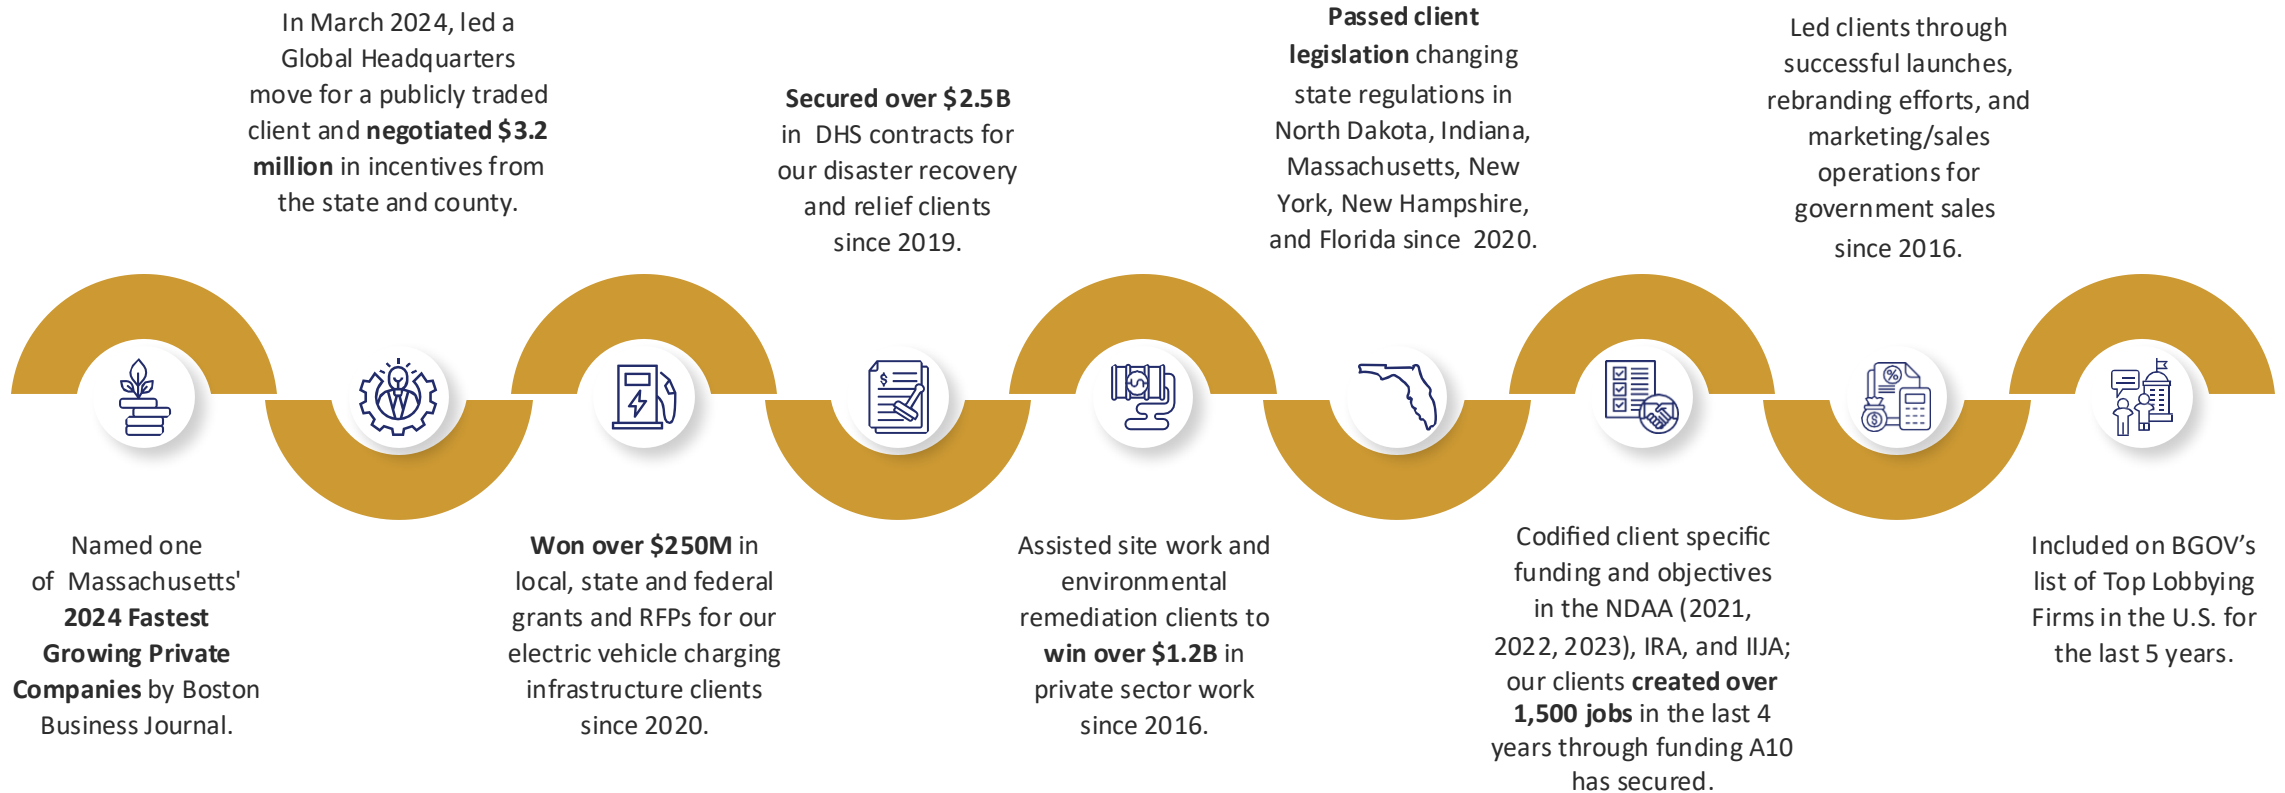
Named one of Massachusetts' 2024 Fastest Growing Private Companies by Boston Business Journal.

In March 2024, led a Global Headquarters move for a publicly traded client and negotiated $3.2 million in incentives from the state and county.

Won over $250M in local, state and federal grants and RFPs for our electric vehicle charging infrastructure clients since 2020.

Secured over $2.5B in DHS contracts for our disaster recovery and relief clients since 2019.

Assisted site work and environmental remediation clients to win over $1.2B in private sector work since 2016.

Passed client legislation changing state regulations in North Dakota, Indiana, Massachusetts, New York, New Hampshire, and Florida since 2020.

Codified client specific funding and objectives in the NDAA (2021, 2022, 2023), IRA, and IIJA; our clients created over 1,500 jobs in the last 4 years through funding A10 has secured.

Led clients through successful launches, rebranding efforts, and marketing/sales operations for government sales since 2016.

Included on BGOV's list of Top Lobbying Firms in the U.S. for the last 5 years.